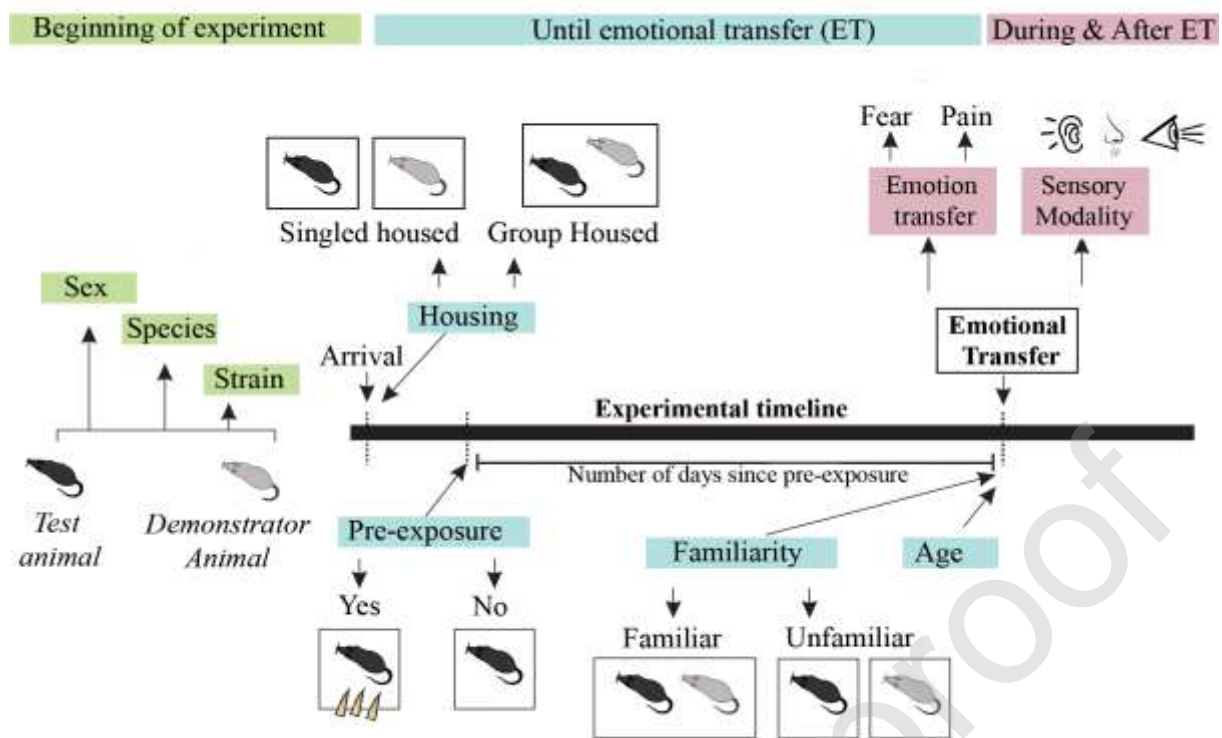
Beginning of experiment

Until emotional transfer (ET)

During & After ET

Fear Pain

Emotion transfer

Sensory Modality

Singled housed Group Housed

Sex

Species

Strain

Housing

Arrival

Emotional Transfer

Experimental timeline

Number of days since pre-exposure

Test animal

Demonstrator Animal

Pre-exposure

Familiarity

Age

Yes

No

Familiar

Unfamiliar

roof